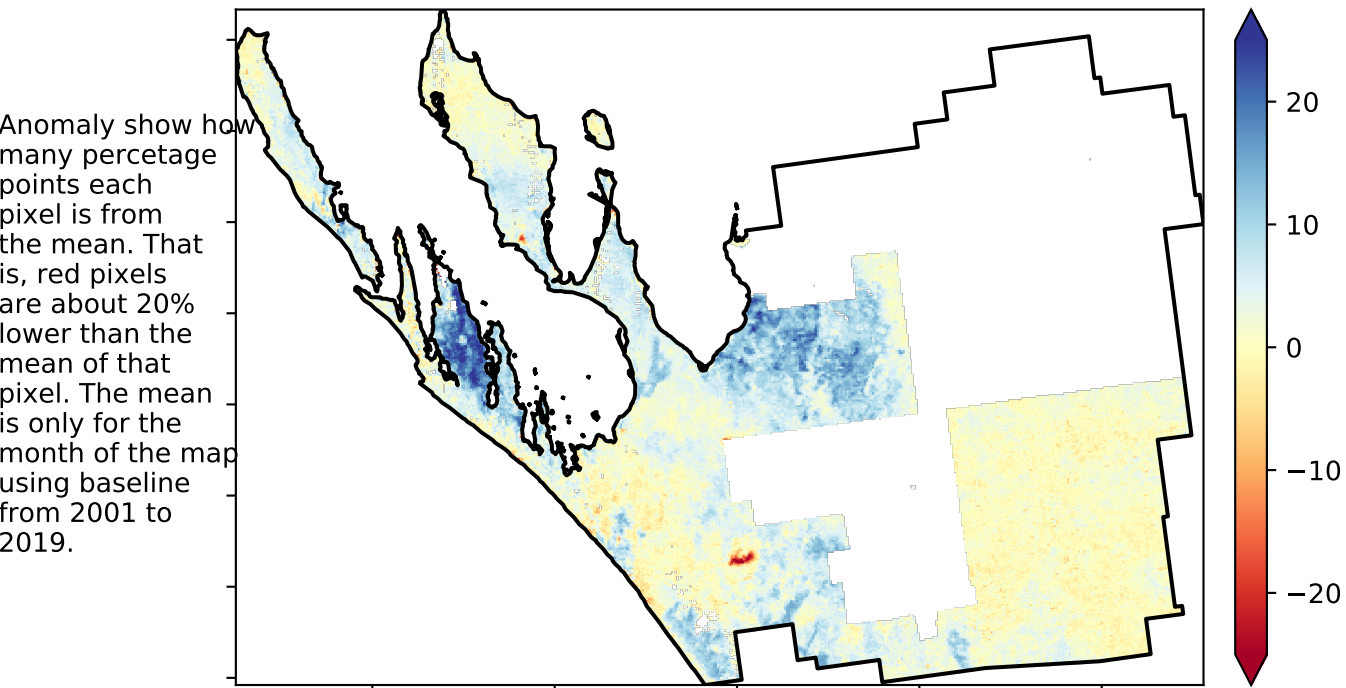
Anomaly show how many percetage points each pixel is from the mean. That is, red pixels are about 20% lower than the mean of that pixel. The mean is only for the month of the map using baseline from 2001 to 2019.

20
10
0
−10
−20